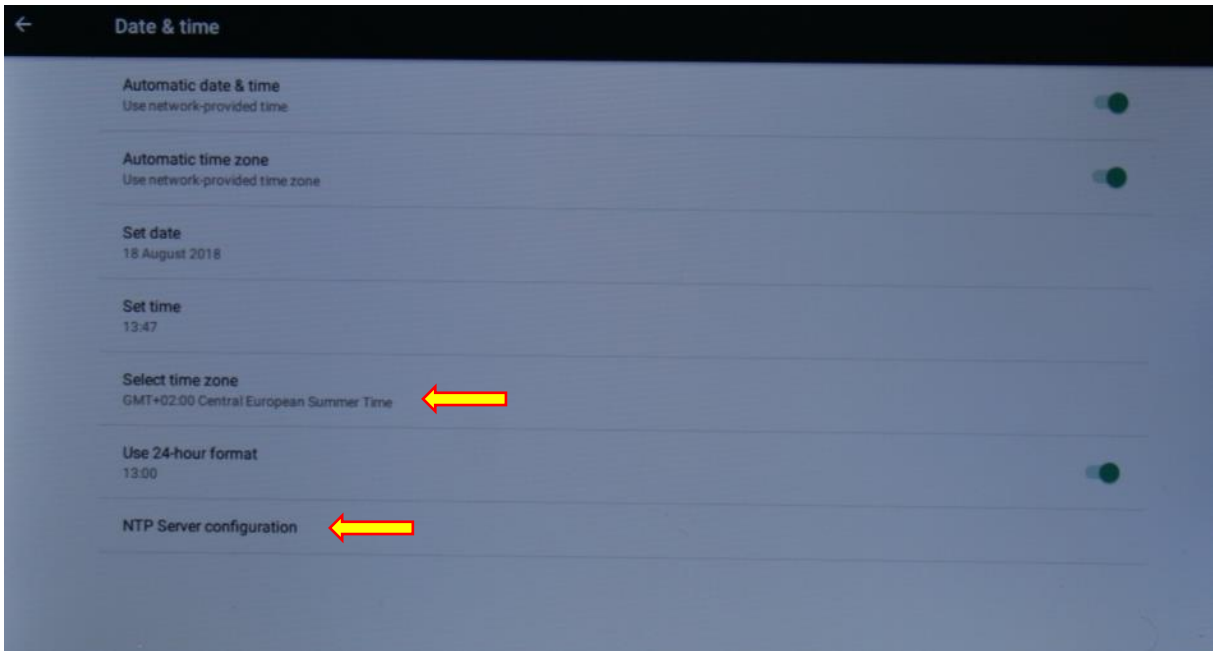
Date & time

Automatic date & time
Use network-provided time

Automatic time zone
Use network-provided time zone

Set date
18 August 2018

Set time
13:47

Select time zone
GMT+02:00 Central European Summer Time

Use 24-hour format
13:00

NTP Server configuration